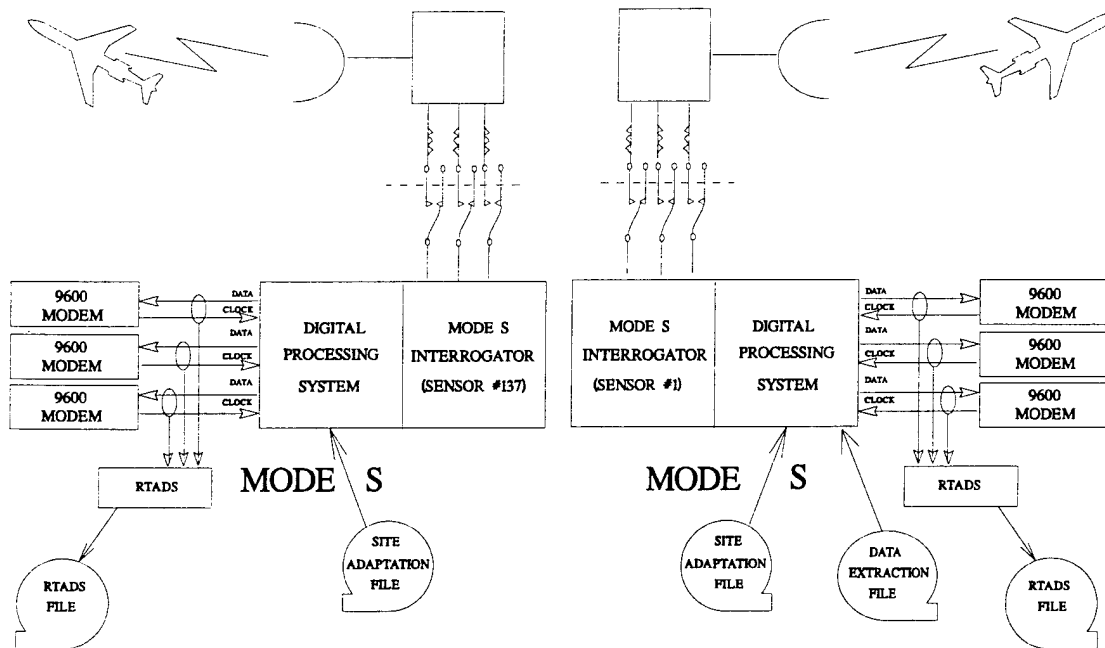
9600 MODEM

DATA

CLOCK

9600 MODEM

DATA

CLOCK

9600 MODEM

DATA

CLOCK

DIGITAL PROCESSING SYSTEM

MODE S INTERROGATOR (SENSOR #137)

RTADS

MODE S

RTADS FILE

SITE ADAPTATION FILE

MODE S INTERROGATOR (SENSOR #1)

DIGITAL PROCESSING SYSTEM

DATA

CLOCK

9600 MODEM

DATA

CLOCK

9600 MODEM

DATA

CLOCK

9600 MODEM

MODE S

RTADS

SITE ADAPTATION FILE

DATA EXTRACTION FILE

RTADS FILE